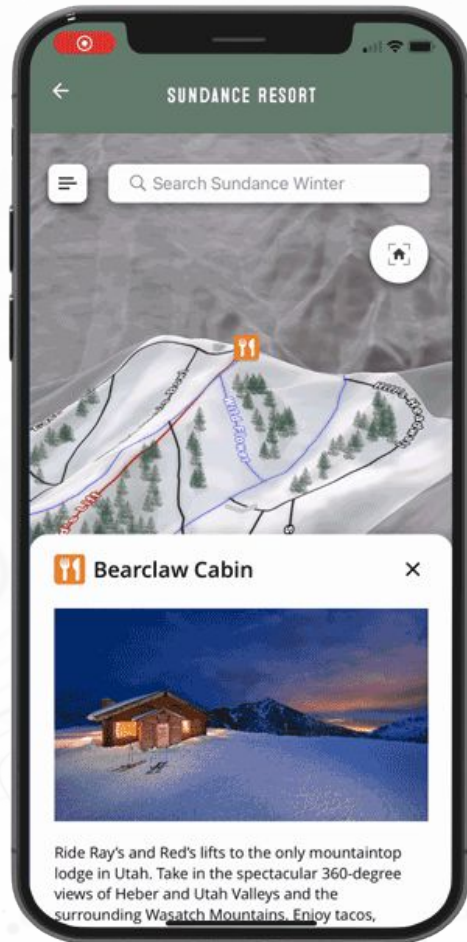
SUNDANCE RESORT

Search Sundance Winter

Bearclaw Cabin

Ride Ray's and Red's lifts to the only mountaintop lodge in Utah. Take in the spectacular 360-degree views of Heber and Utah Valleys and the surrounding Wasatch Mountains. Enjoy tacos,